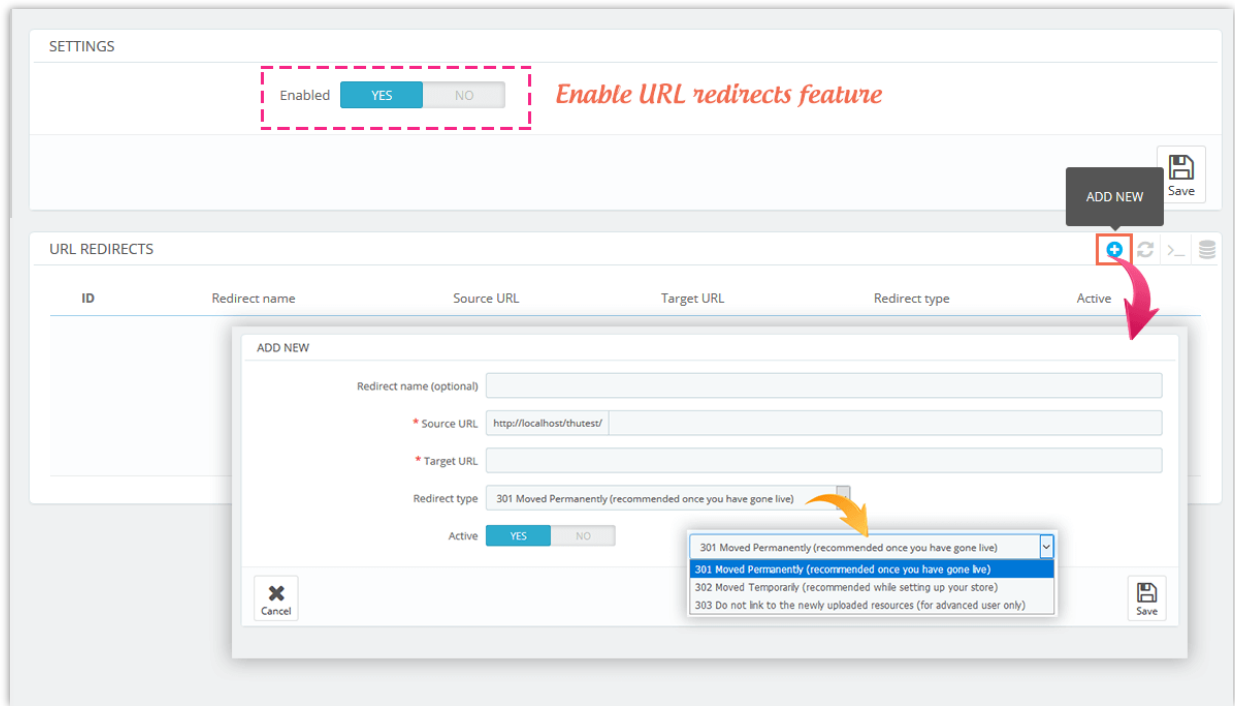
SETTINGS

Enabled YES NO

Enable URL redirects feature

Save

ADD NEW

URL REDIRECTS

| ID | Redirect name | Source URL | Target URL | Redirect type | Active |
|---|---|---|---|---|---|

ADD NEW

Redirect name (optional)

* Source URL http://localhost/thutest/

* Target URL

Redirect type 301 Moved Permanently (recommended once you have gone live)

Active YES NO

301 Moved Permanently (recommended once you have gone live)
301 Moved Permanently (recommended once you have gone live)
302 Moved Temporarily (recommended while setting up your store)
303 Do not link to the newly uploaded resources (for advanced user only)

Cancel

Save